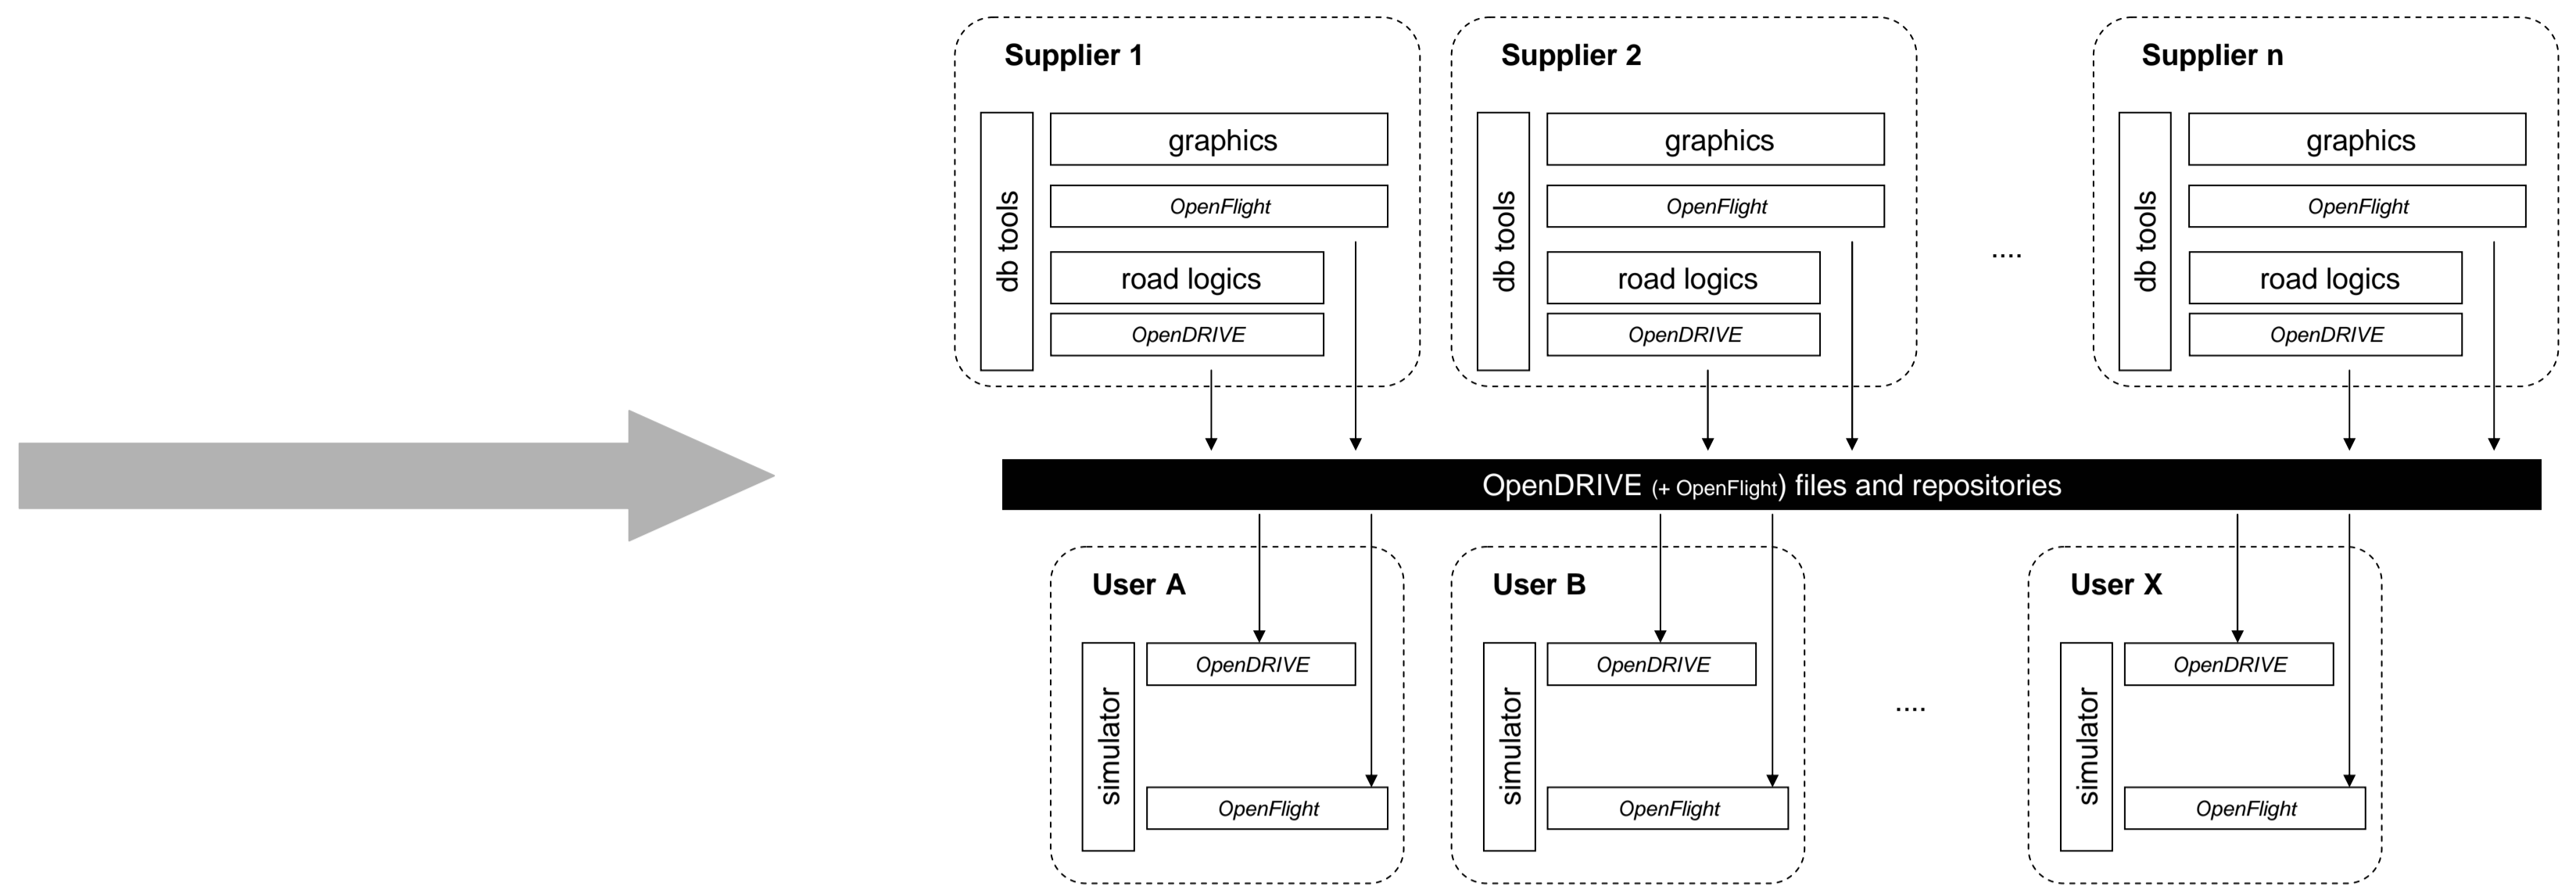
Supplier 1

db tools

graphics

OpenFlight

road logics

OpenDRIVE

Supplier 2

db tools

graphics

OpenFlight

road logics

OpenDRIVE

....

Supplier n

db tools

graphics

OpenFlight

road logics

OpenDRIVE

OpenDRIVE (+ OpenFlight) files and repositories

User A

simulator

OpenDRIVE

OpenFlight

User B

simulator

OpenDRIVE

OpenFlight

....

User X

simulator

OpenDRIVE

OpenFlight